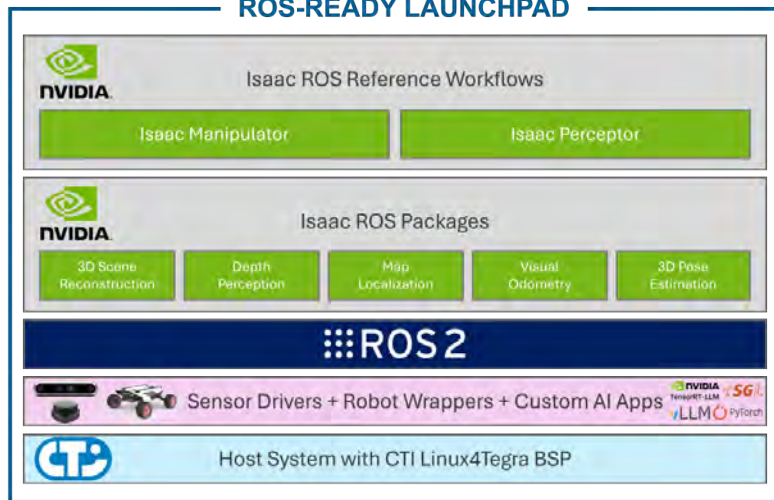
ROS-READY LAUNCHPAD

NVIDIA

Isaac ROS Reference Workflows

Isaac Manipulator

Isaac Perceptor

NVIDIA

Isaac ROS Packages

3D Scene Reconstruction

Depth Perception

Map Localization

Visual Odometry

3D Pose Estimation

ROS 2

Sensor Drivers + Robot Wrappers + Custom AI Apps

NVIDIA TensorRT-LLM

SGL

vLLM

PyTorch

CTI

Host System with CTI Linux4Tegra BSP